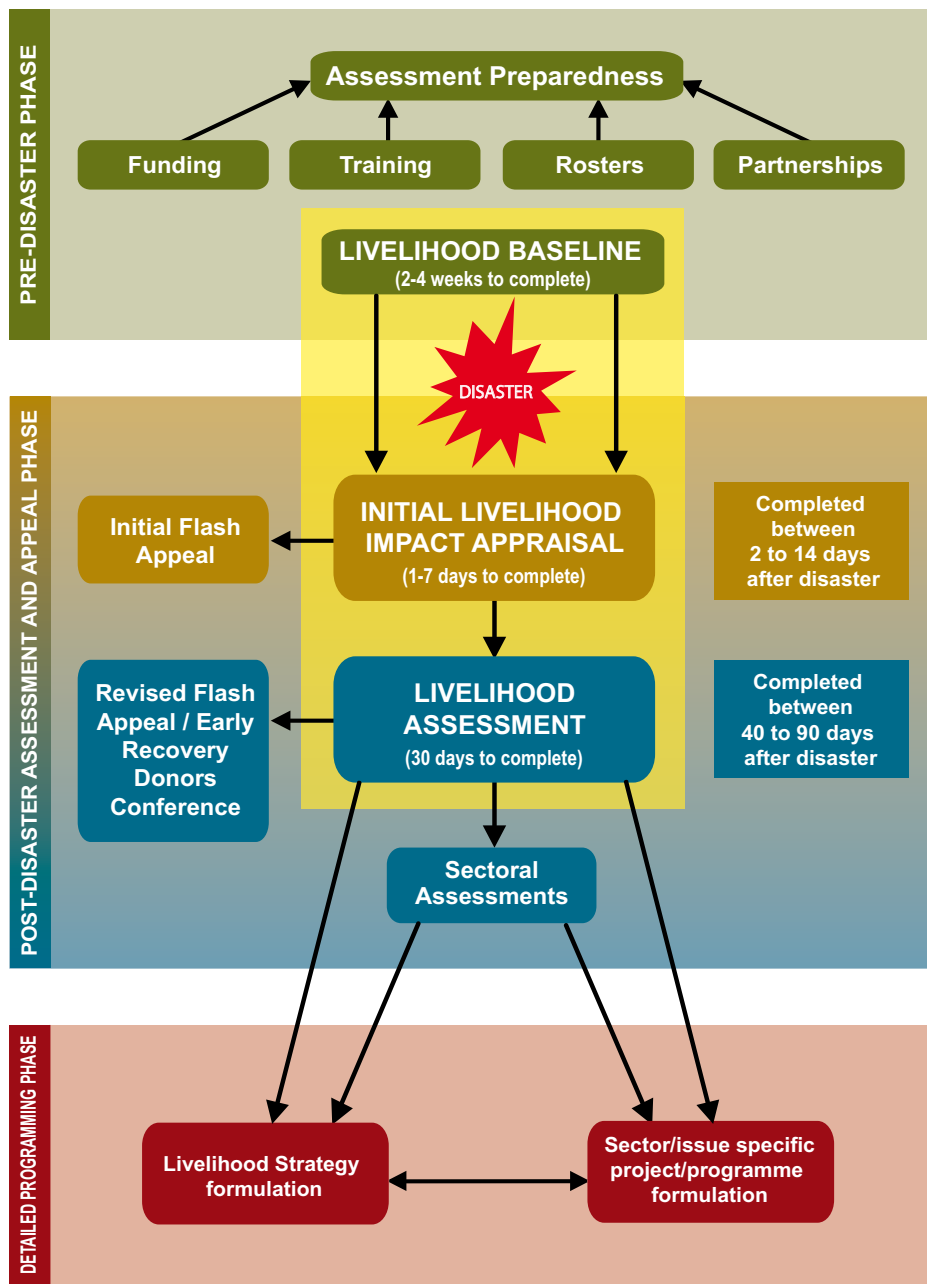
PRE-DISASTER PHASE

Assessment Preparedness

Funding

Training

Rosters

Partnerships

LIVELIHOOD BASELINE
(2-4 weeks to complete)

DISASTER

POST-DISASTER ASSESSMENT AND APPEAL PHASE

Initial Flash Appeal

INITIAL LIVELIHOOD IMPACT APPRAISAL
(1-7 days to complete)

Completed between 2 to 14 days after disaster

Revised Flash Appeal / Early Recovery Donors Conference

LIVELIHOOD ASSESSMENT
(30 days to complete)

Completed between 40 to 90 days after disaster

Sectoral Assessments

DETAILED PROGRAMMING PHASE

Livelihood Strategy formulation

Sector/issue specific project/programme formulation